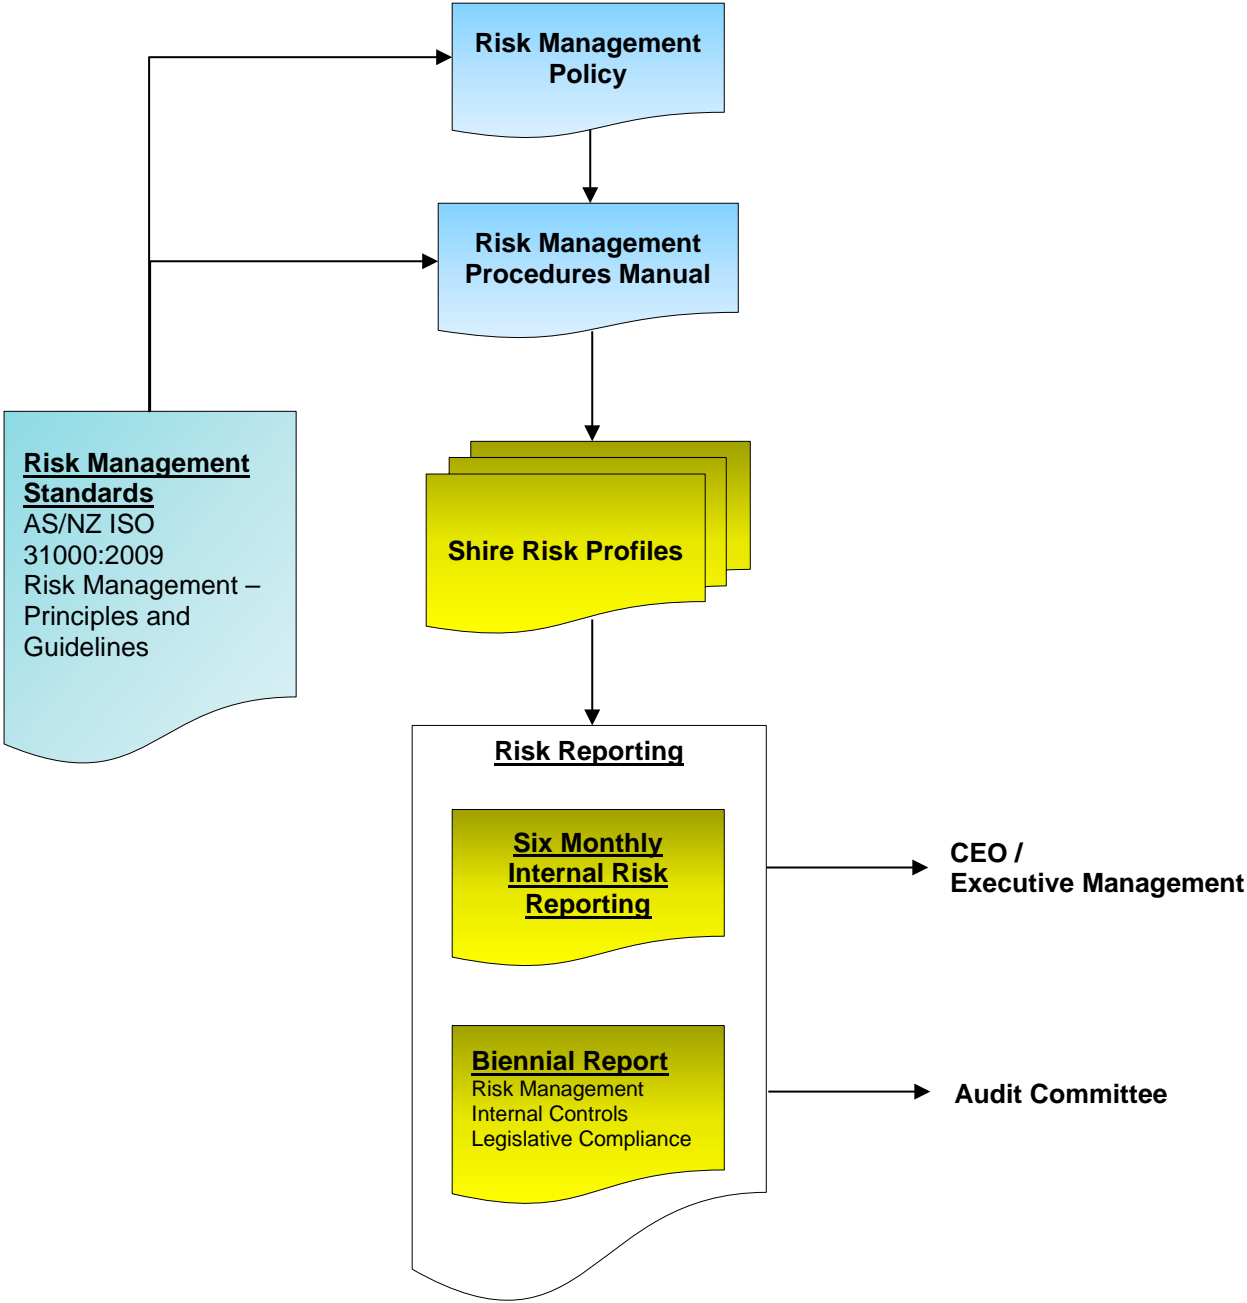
Risk Management Policy

Risk Management Procedures Manual

Risk Management Standards
AS/NZ ISO 31000:2009
Risk Management – Principles and Guidelines

Shire Risk Profiles

Risk Reporting

Six Monthly Internal Risk Reporting

CEO / Executive Management

Biennial Report
Risk Management
Internal Controls
Legislative Compliance

Audit Committee